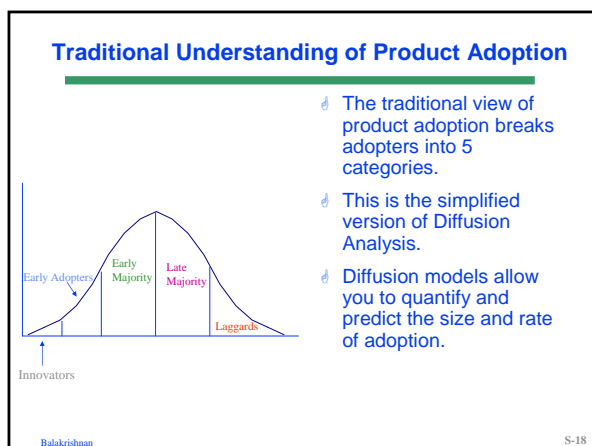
Traditional Understanding of Product Adoption

Early Adopters

Early Majority

Late Majority

Laggards

Innovators

The traditional view of product adoption breaks adopters into 5 categories.

This is the simplified version of Diffusion Analysis.

Diffusion models allow you to quantify and predict the size and rate of adoption.

Balakrishnan

S-18